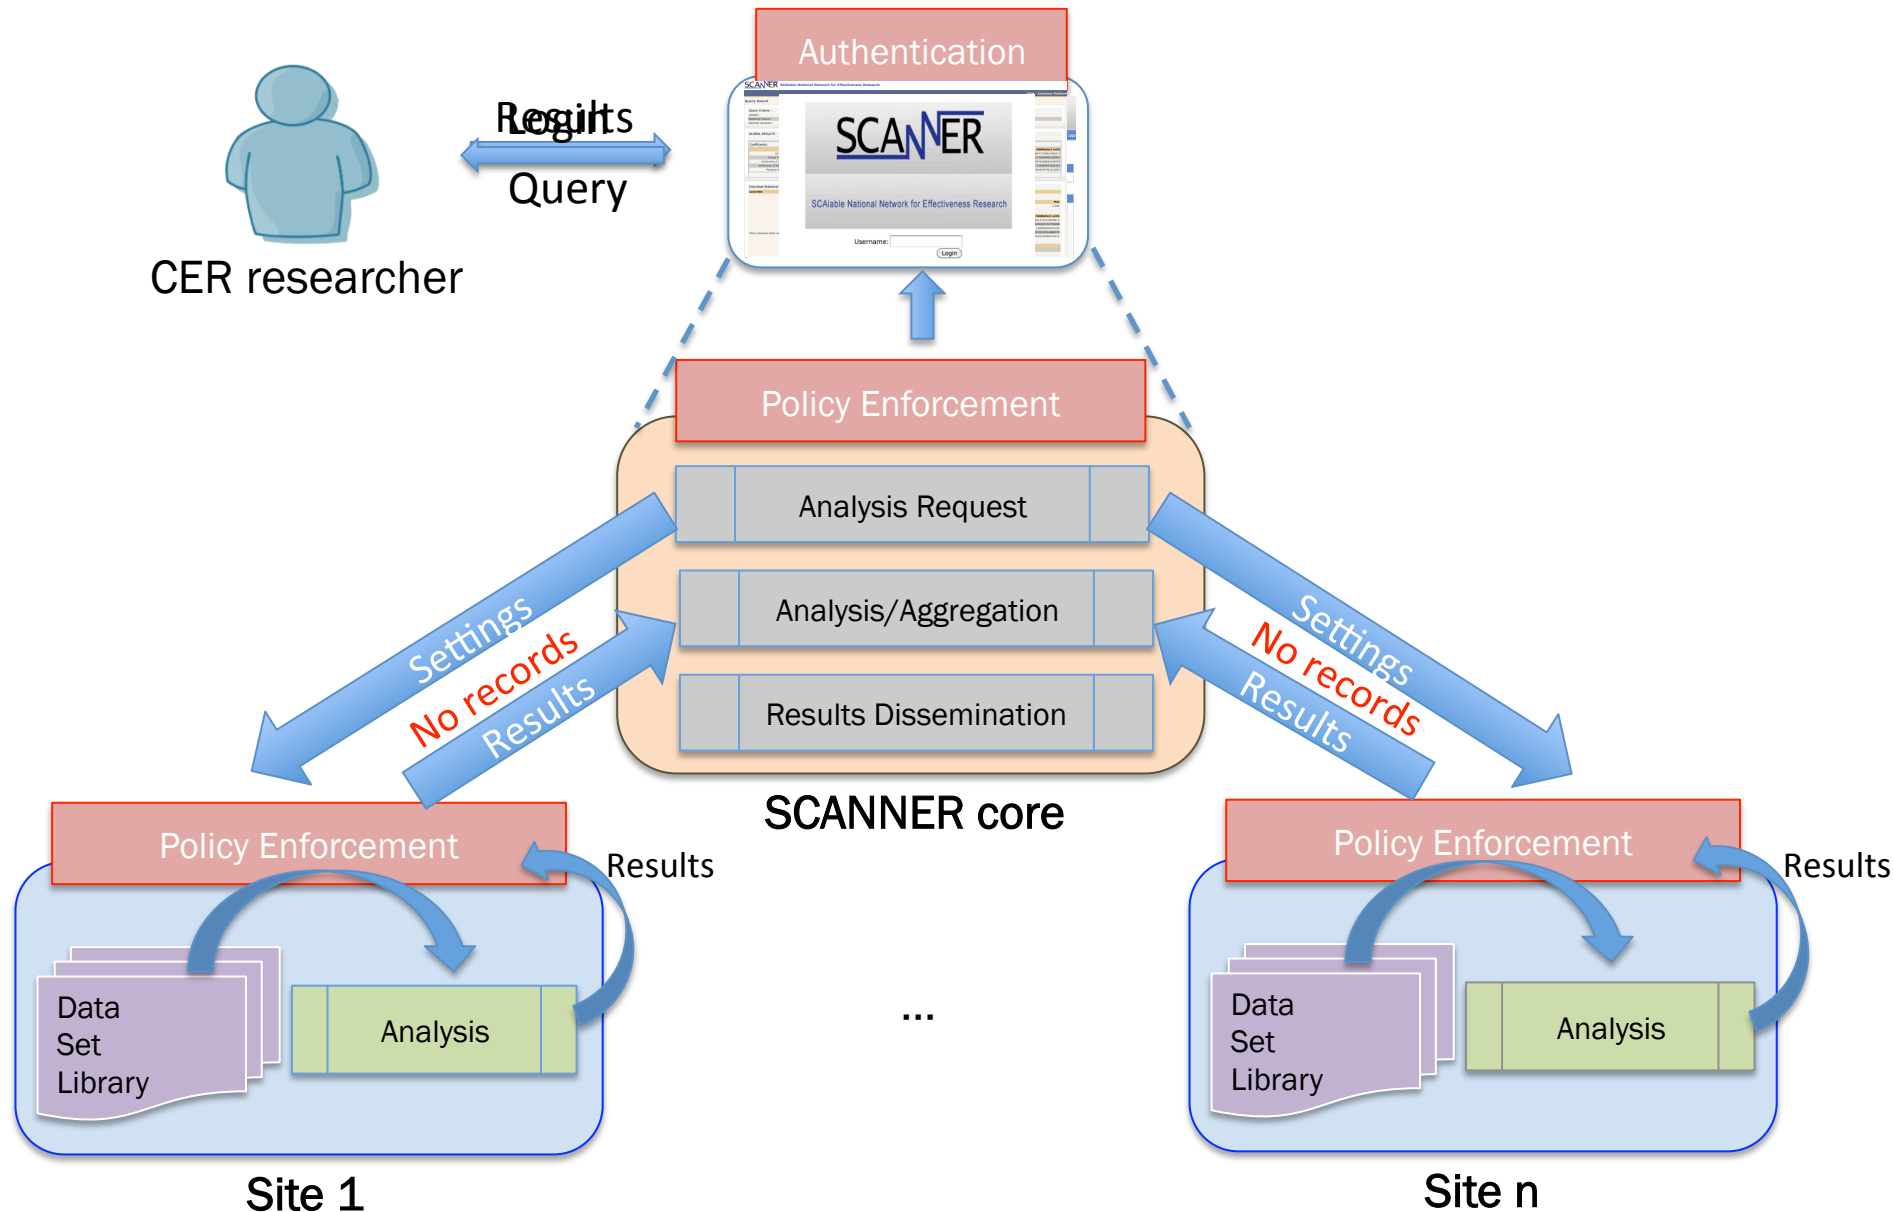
Authentication

Results
Login

Query

CER researcher

SCANNER

SCAlable National Network for Effectiveness Research

Username:

Login

Policy Enforcement

Analysis Request

Analysis/Aggregation

Results Dissemination

SCANNER core

Settings
No records
Results

Settings
No records
Results

Policy Enforcement

Results

Data Set Library

Analysis

Site 1

...

Policy Enforcement

Results

Data Set Library

Analysis

Site n